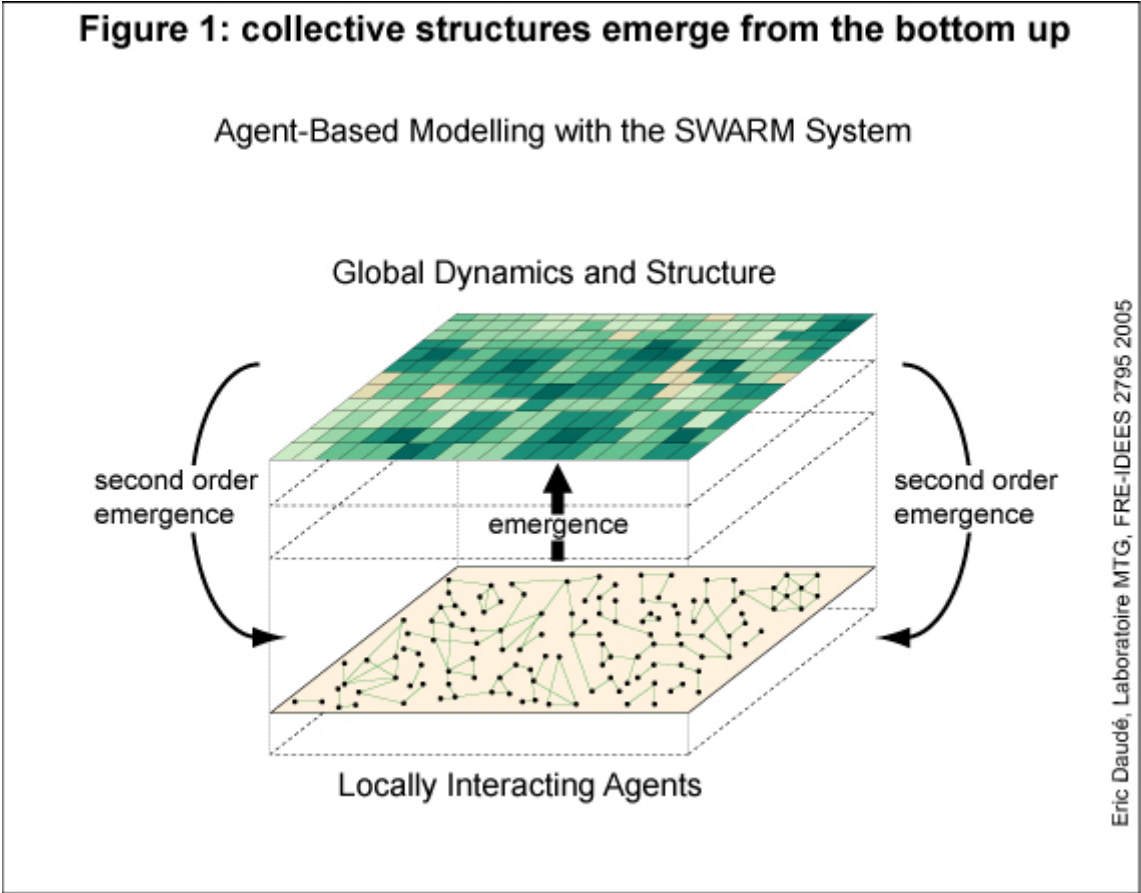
Figure 1: collective structures emerge from the bottom up

Agent-Based Modelling with the SWARM System

Global Dynamics and Structure

second order emergence

emergence

second order emergence

Locally Interacting Agents

Eric Daudé, Laboratoire MTG, FRE-IDEES 2795 2005